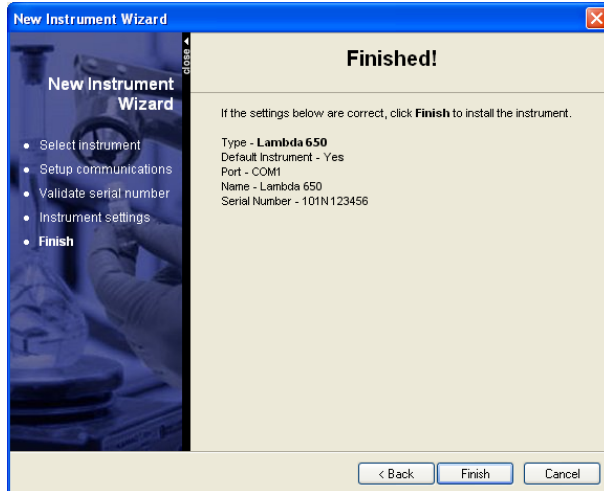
New Instrument Wizard

close

New Instrument Wizard

• Select instrument
• Setup communications
• Validate serial number
• Instrument settings
• Finish

Finished!

If the settings below are correct, click **Finish** to install the instrument.

Type - **Lambda 650**
Default Instrument - Yes
Port - COM1
Name - Lambda 650
Serial Number - 101N123456

< Back | Finish | Cancel